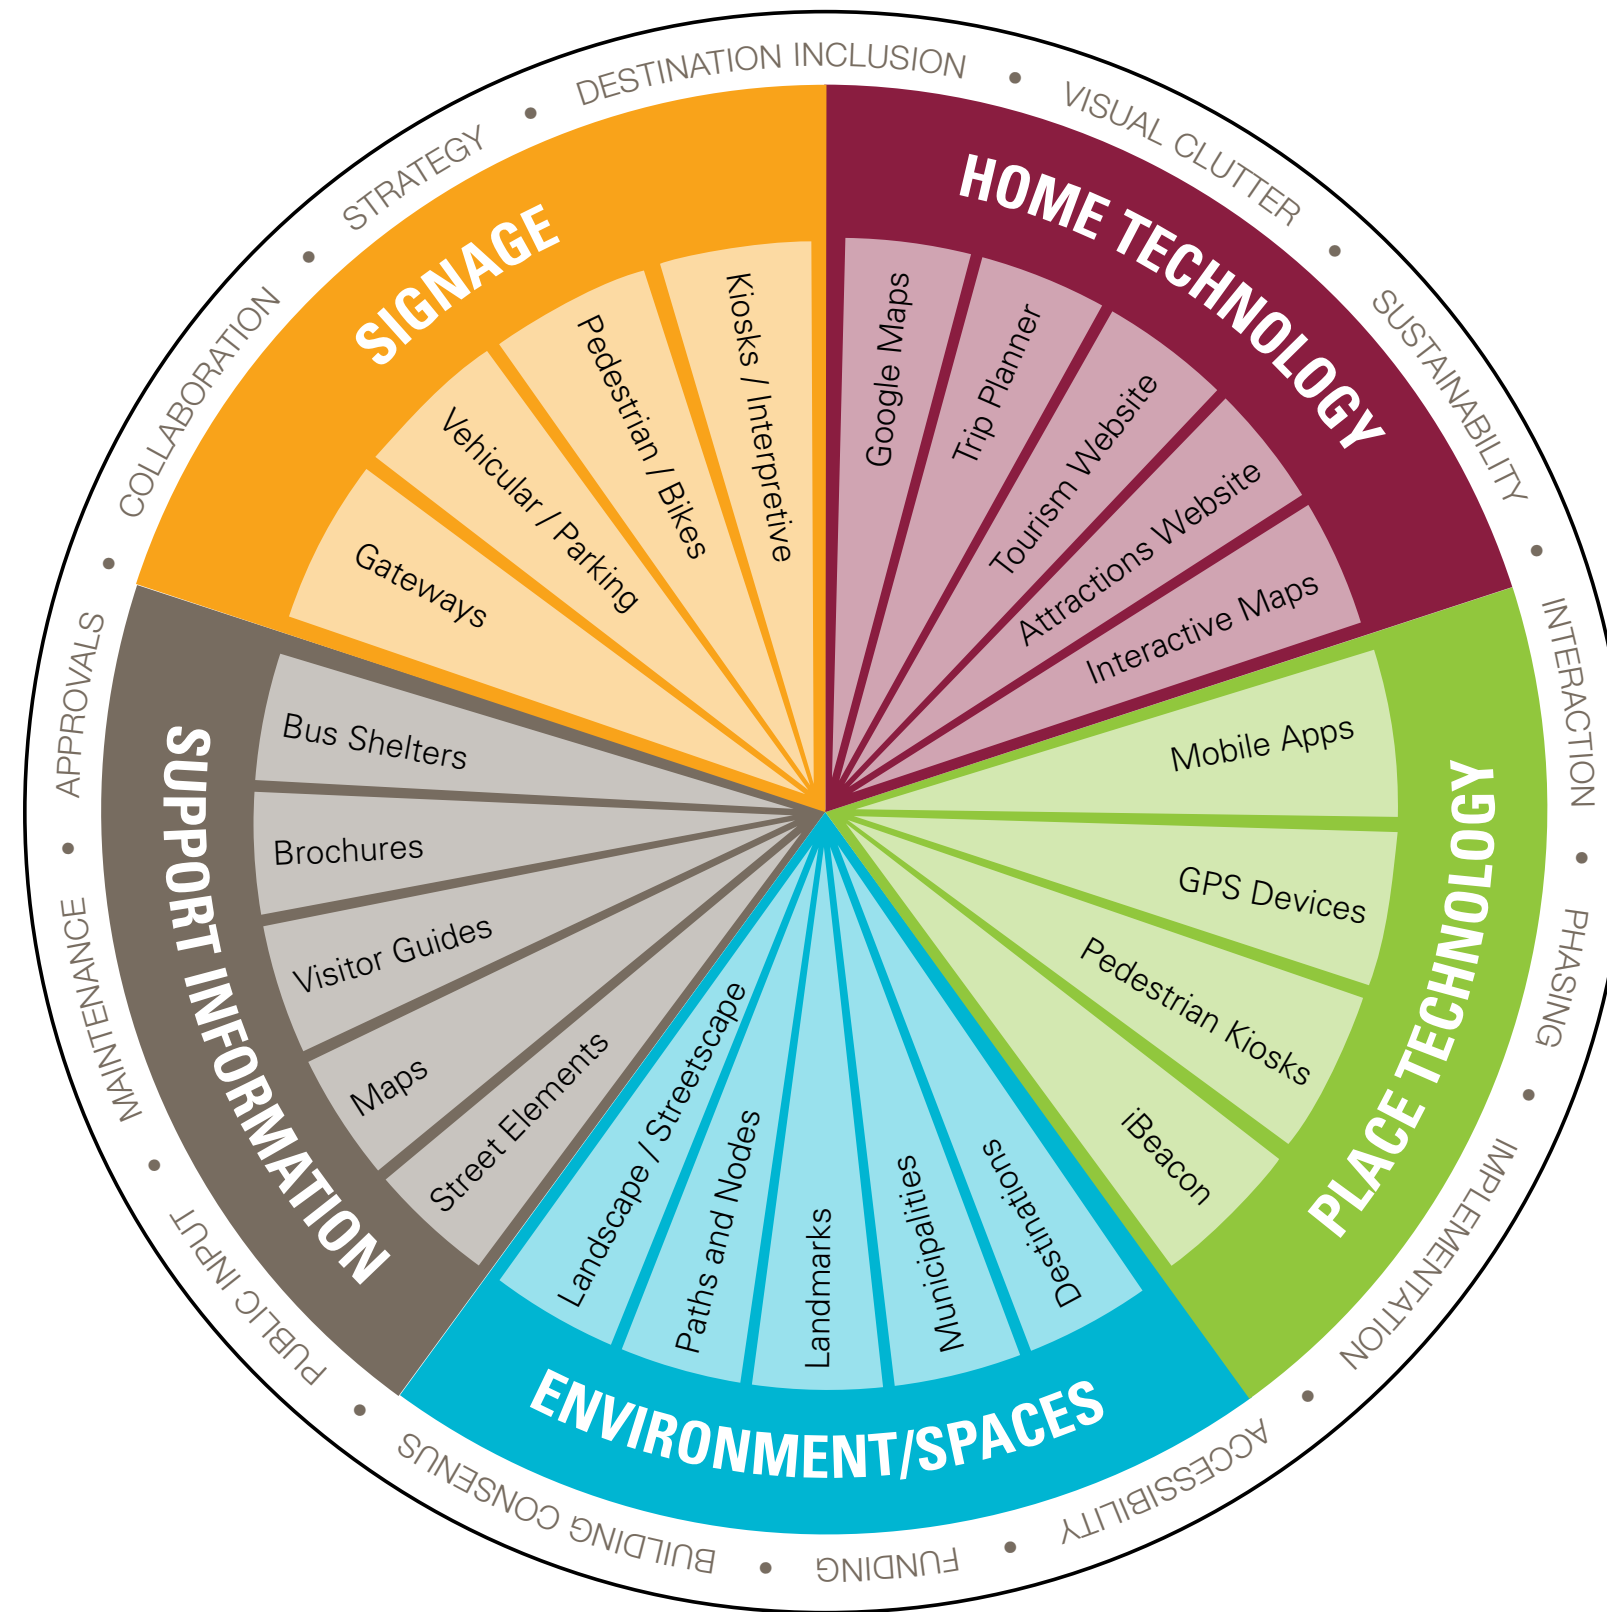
DESTINATION INCLUSION • VISUAL CLUTTER • SUSTAINABILITY • INTERACTION • PHASING • IMPLEMENTATION • ACCESSIBILITY • FUNDING • BUILDING CONSENSUS • PUBLIC INPUT • MAINTENANCE • APPROVALS • COLLABORATION • STRATEGY •

SIGNAGE
Gateways
Vehicular / Parking
Pedestrian / Bikes
Kiosks / Interpretive

HOME TECHNOLOGY
Google Maps
Trip Planner
Tourism Website
Attractions Website
Interactive Maps

PLACE TECHNOLOGY
Mobile Apps
GPS Devices
Pedestrian Kiosks
iBeacon

ENVIRONMENT/SPACES
Destinations
Municipalities
Landmarks
Paths and Nodes
Landscape / Streetscape

SUPPORT INFORMATION
Street Elements
Maps
Visitor Guides
Brochures
Bus Shelters